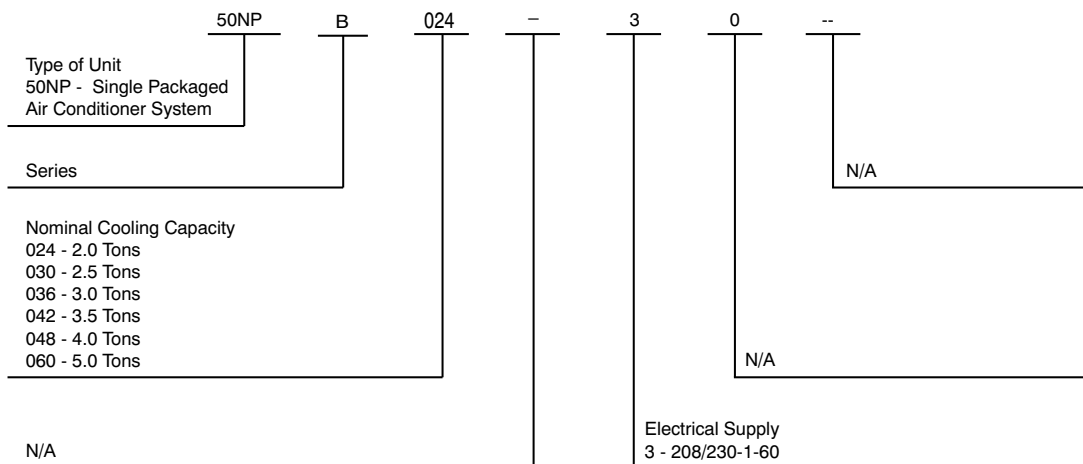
50NP B 024 – 3 0 --

Type of Unit
50NP - Single Packaged Air Conditioner System

Series

N/A

Nominal Cooling Capacity
024 - 2.0 Tons
030 - 2.5 Tons
036 - 3.0 Tons
042 - 3.5 Tons
048 - 4.0 Tons
060 - 5.0 Tons

N/A

N/A

Electrical Supply
3 - 208/230-1-60